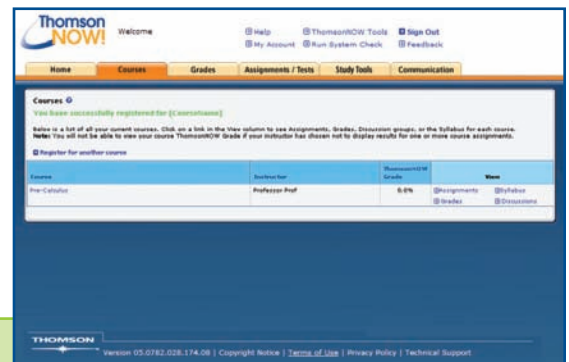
Thomson NOW!

Welcome

Help
ThomsonNOW Tools
Sign Out
My Account
Run System Check
Feedback

Home
Courses
Grades
Assignments / Tests
Study Tools
Communication

Courses

You have successfully registered for [CourseName]

Below is a list of all your current courses. Click on a link in the View column to see Assignments, Grades, Discussion groups, or the Syllabus for each course. Note: You will not be able to view your course ThomsonNOW Grade if your instructor has chosen not to display results for one or more course assignments.

Register for another course

| Course | Instructor | ThomsonNOW Grade | View |
|---|---|---|---|
| Pre-Calculus | Professor Prof | 0.0% | Assignments Syllabus Grades Discussions |

THOMSON

Version 05.0782.028.174.08 | Copyright Notice | Terms of Use | Privacy Policy | Technical Support